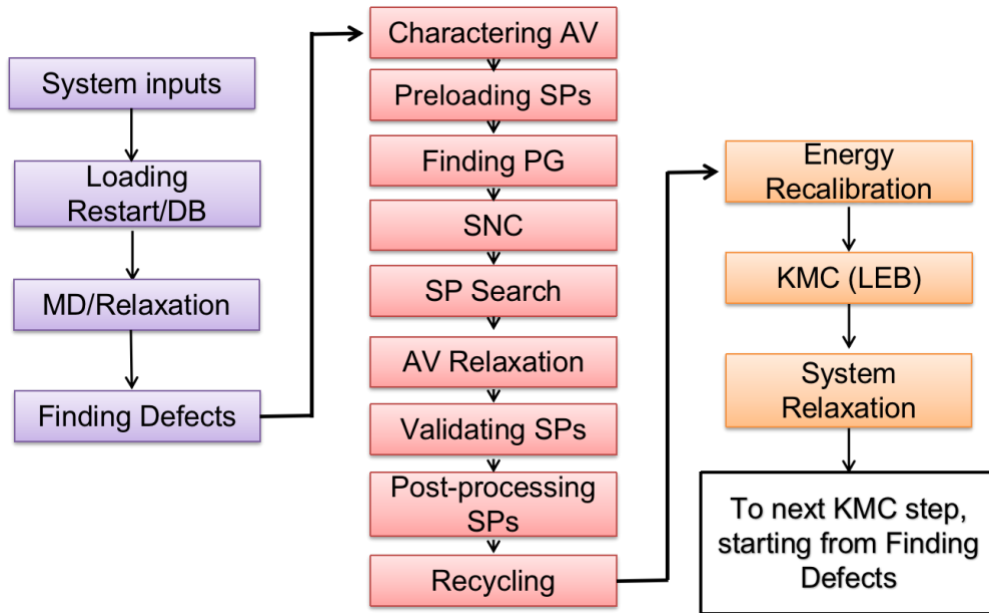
System inputs

Loading Restart/DB

MD/Relaxation

Finding Defects

Charactering AV

Preloading SPs

Finding PG

SNC

SP Search

AV Relaxation

Validating SPs

Post-processing SPs

Recycling

Energy Recalibration

KMC (LEB)

System Relaxation

To next KMC step, starting from Finding Defects